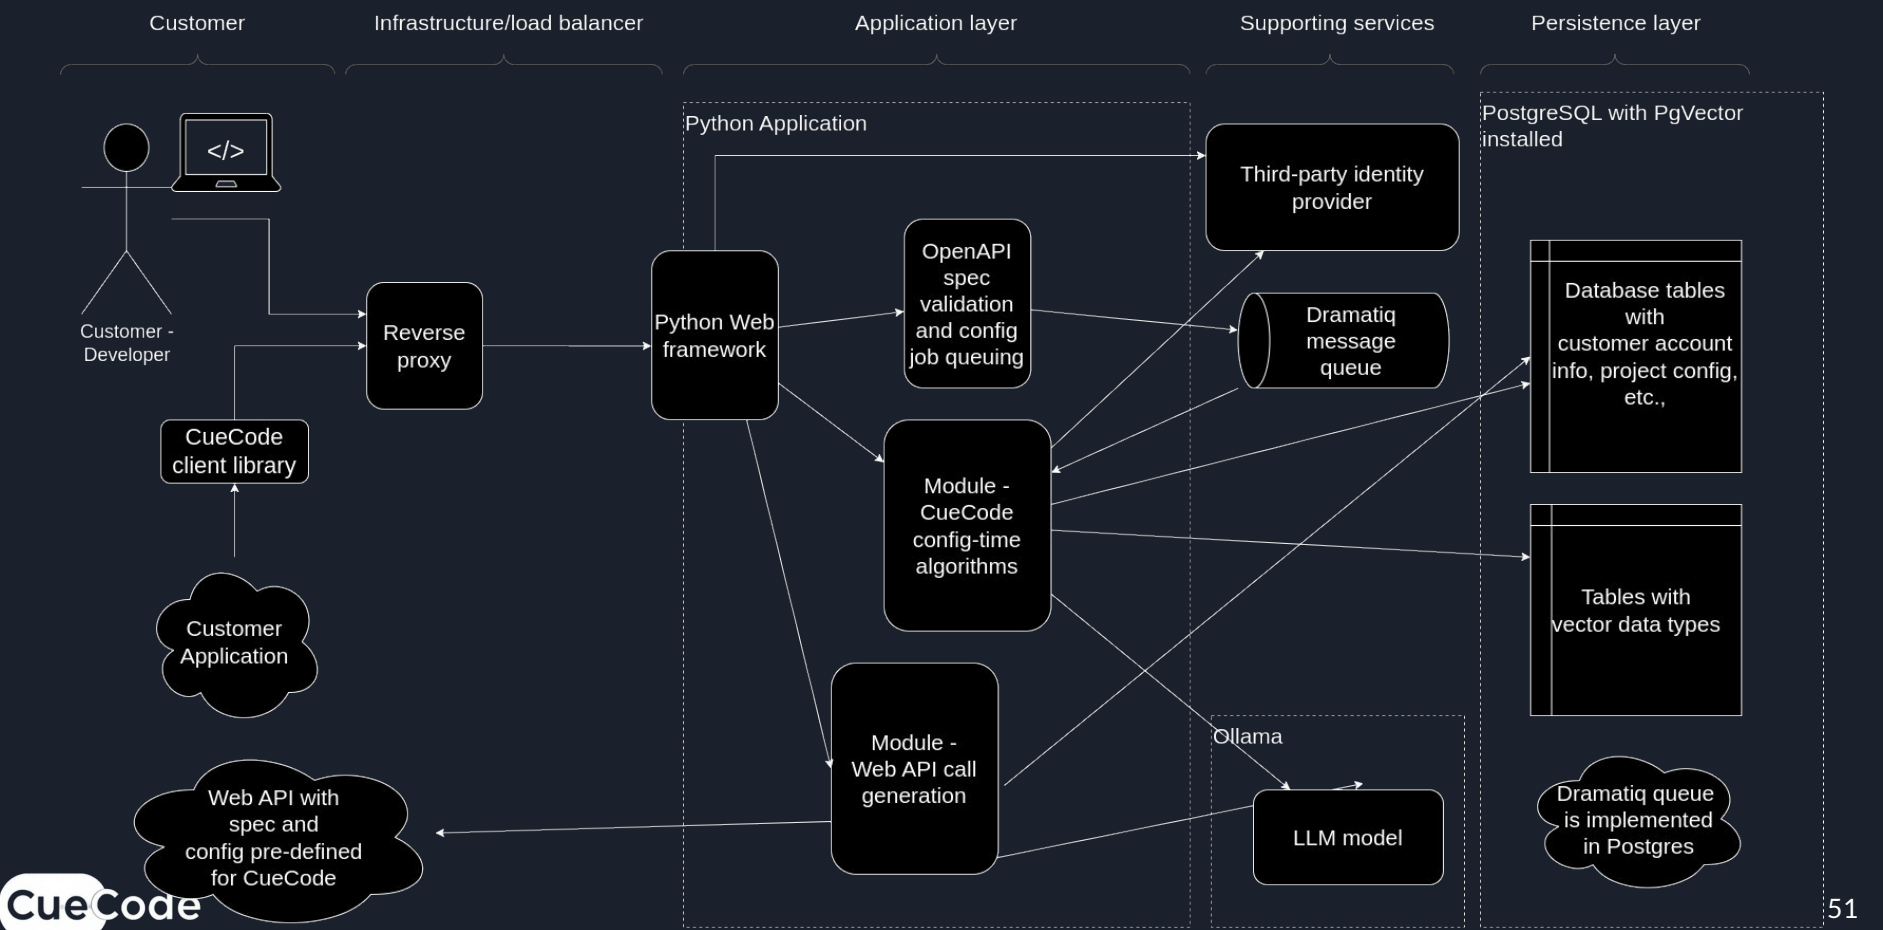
Customer

Infrastructure/load balancer

Application layer

Supporting services

Persistence layer

</>

Customer - Developer

CueCode client library

Customer Application

Web API with spec and config pre-defined for CueCode

Reverse proxy

Python Application

Python Web framework

OpenAPI spec validation and config job queuing

Module - CueCode config-time algorithms

Module - Web API call generation

Third-party identity provider

Dramatiq message queue

Ollama

LLM model

PostgreSQL with PgVector installed

Database tables with customer account info, project config, etc.,

Tables with vector data types

Dramatiq queue is implemented in Postgres

CueCode

51